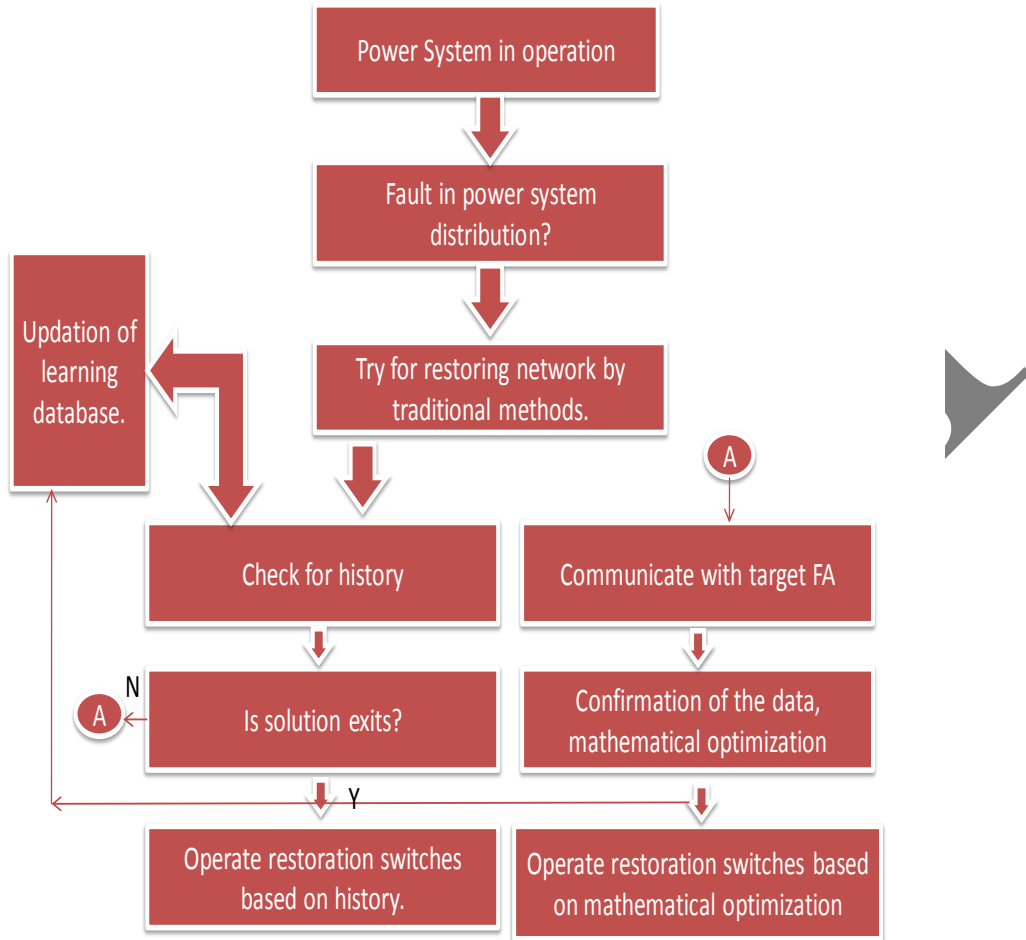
Power System in operation

Fault in power system distribution?

Updation of learning database.

Try for restoring network by traditional methods.

A

Check for history

Communicate with target FA

N

A

Is solution exits?

Confirmation of the data, mathematical optimization

Y

Operate restoration switches based on history.

Operate restoration switches based on mathematical optimization